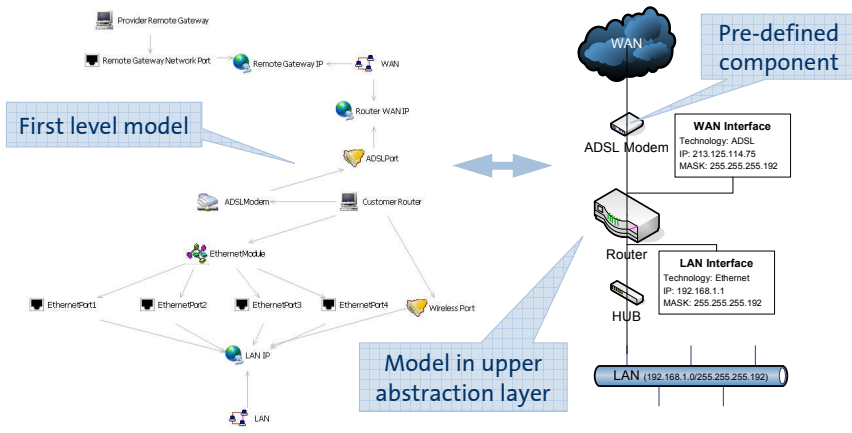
Provider Remote Gateway

Remote Gateway Network Port

Remote Gateway IP

WAN

Router WAN IP

First level model

ADSLPort

ADSLModem

Customer Router

EthernetModule

EthernetPort1

EthernetPort2

EthernetPort3

EthernetPort4

Wireless Port

LAN IP

LAN

WAN

Pre-defined component

ADSL Modem

WAN Interface
Technology: ADSL
IP: 213.125.114.75
MASK: 255.255.255.192

Router

LAN Interface
Technology: Ethernet
IP: 192.168.1.1
MASK: 255.255.255.192

HUB

Model in upper abstraction layer

LAN (192.168.1.0/255.255.255.192)